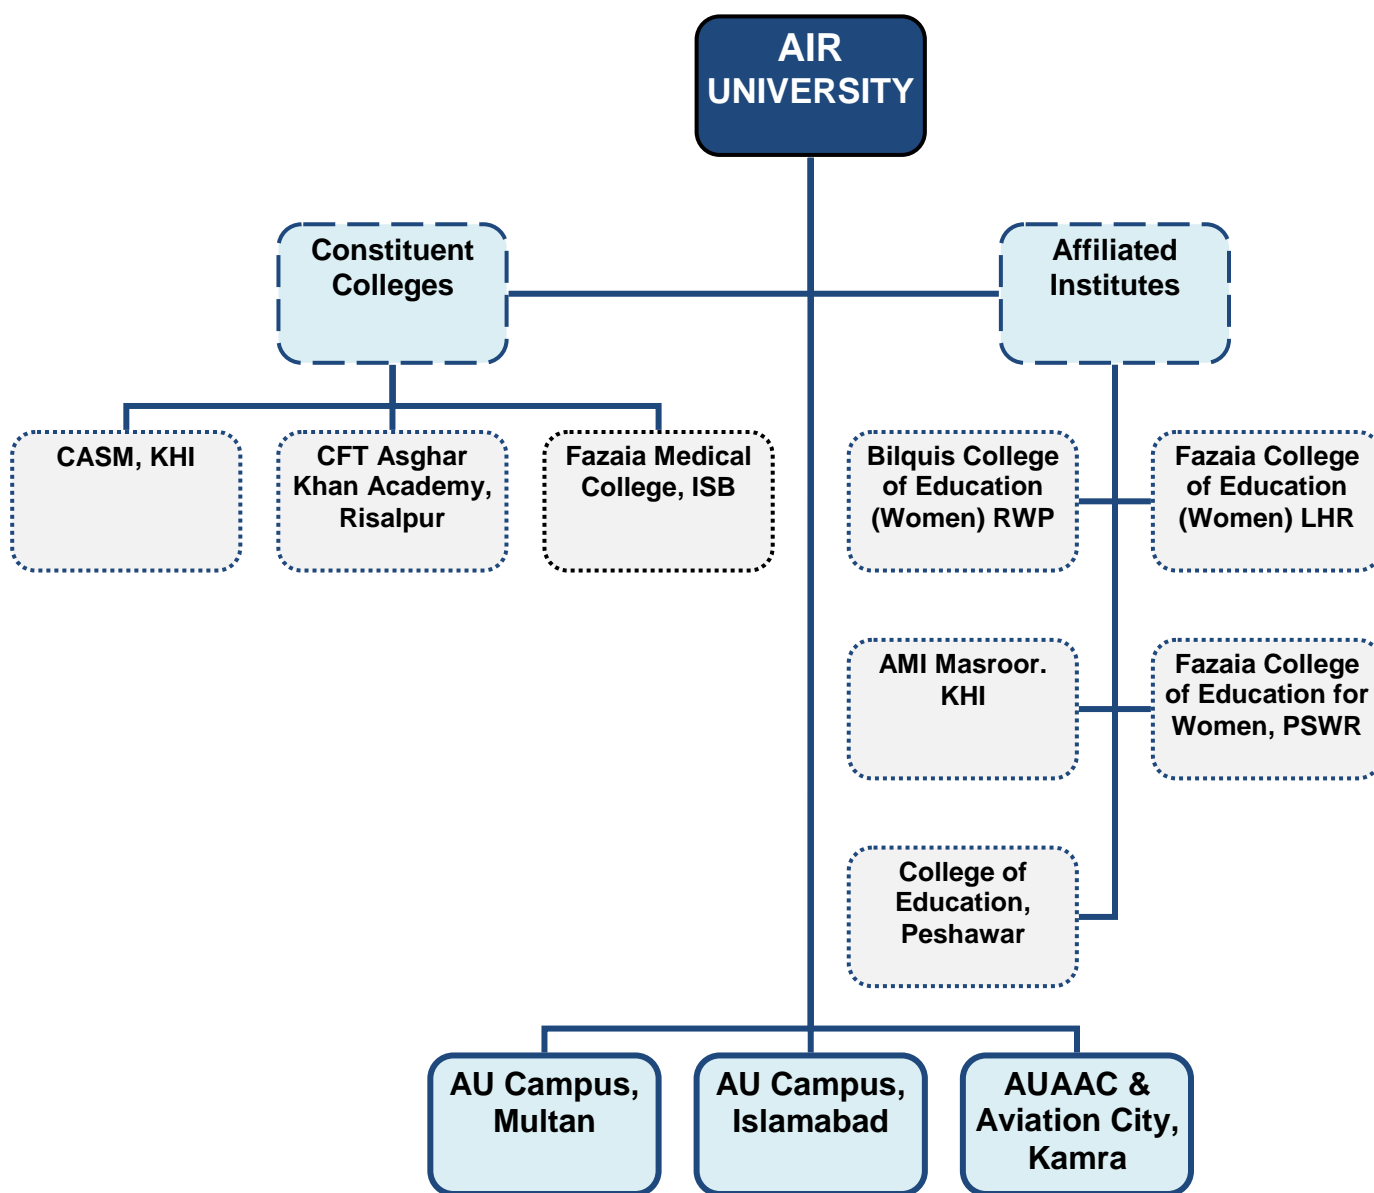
AIR UNIVERSITY

Constituent Colleges

Affiliated Institutes

CASM, KHI

CFT Asghar Khan Academy, Risalpur

Fazaia Medical College, ISB

Bilquis College of Education (Women) RWP

Fazaia College of Education (Women) LHR

AMI Masroor. KHI

Fazaia College of Education for Women, PSWR

College of Education, Peshawar

AU Campus, Multan

AU Campus, Islamabad

AUAAC & Aviation City, Kamra